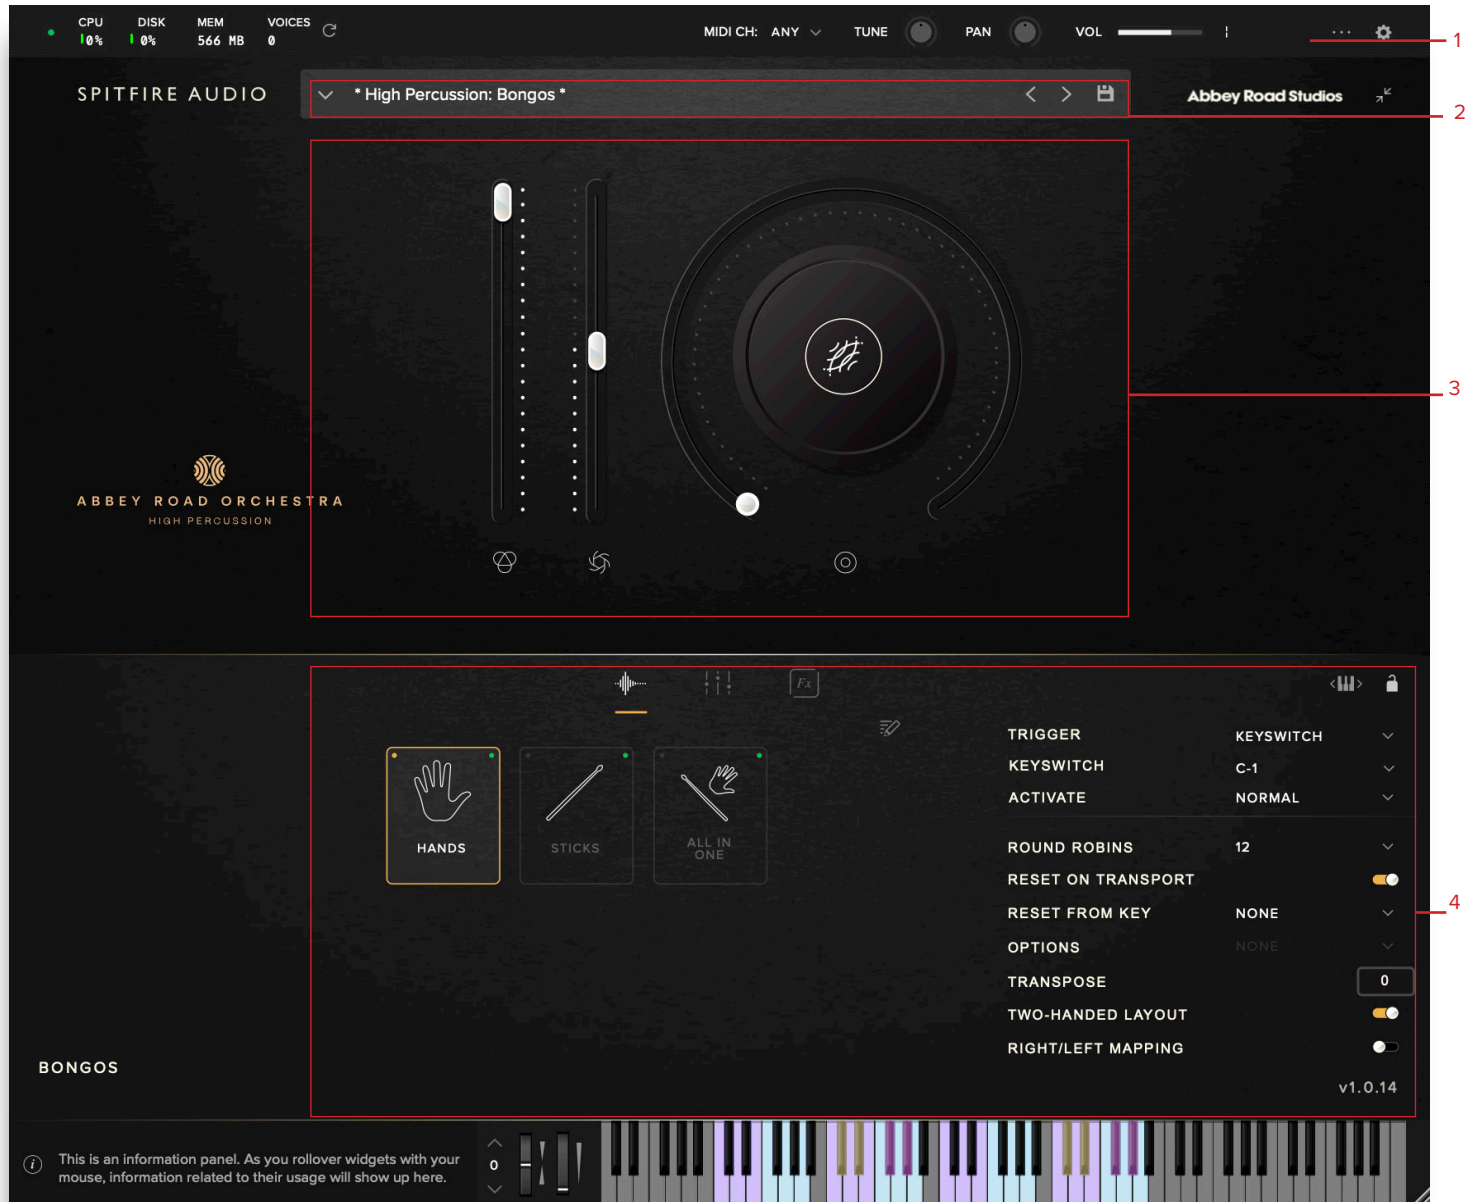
CPU 0% DISK 0% MEM 566 MB VOICES 0

MIDI CH: ANY TUNE PAN VOL

1

SPITFIRE AUDIO

* High Percussion: Bongos *

Abbey Road Studios

2

3

ABBEY ROAD ORCHESTRA
HIGH PERCUSSION

Fx

HANDS

STICKS

ALL IN ONE

TRIGGER KEYSWITCH
KEYSWITCH C-1
ACTIVATE NORMAL
ROUND ROBINS 12
RESET ON TRANSPORT
RESET FROM KEY NONE
OPTIONS NONE
TRANSPOSE 0
TWO-HANDED LAYOUT
RIGHT/LEFT MAPPING

4

BONGOS

v1.0.14

This is an information panel. As you rollover widgets with your mouse, information related to their usage will show up here.

0